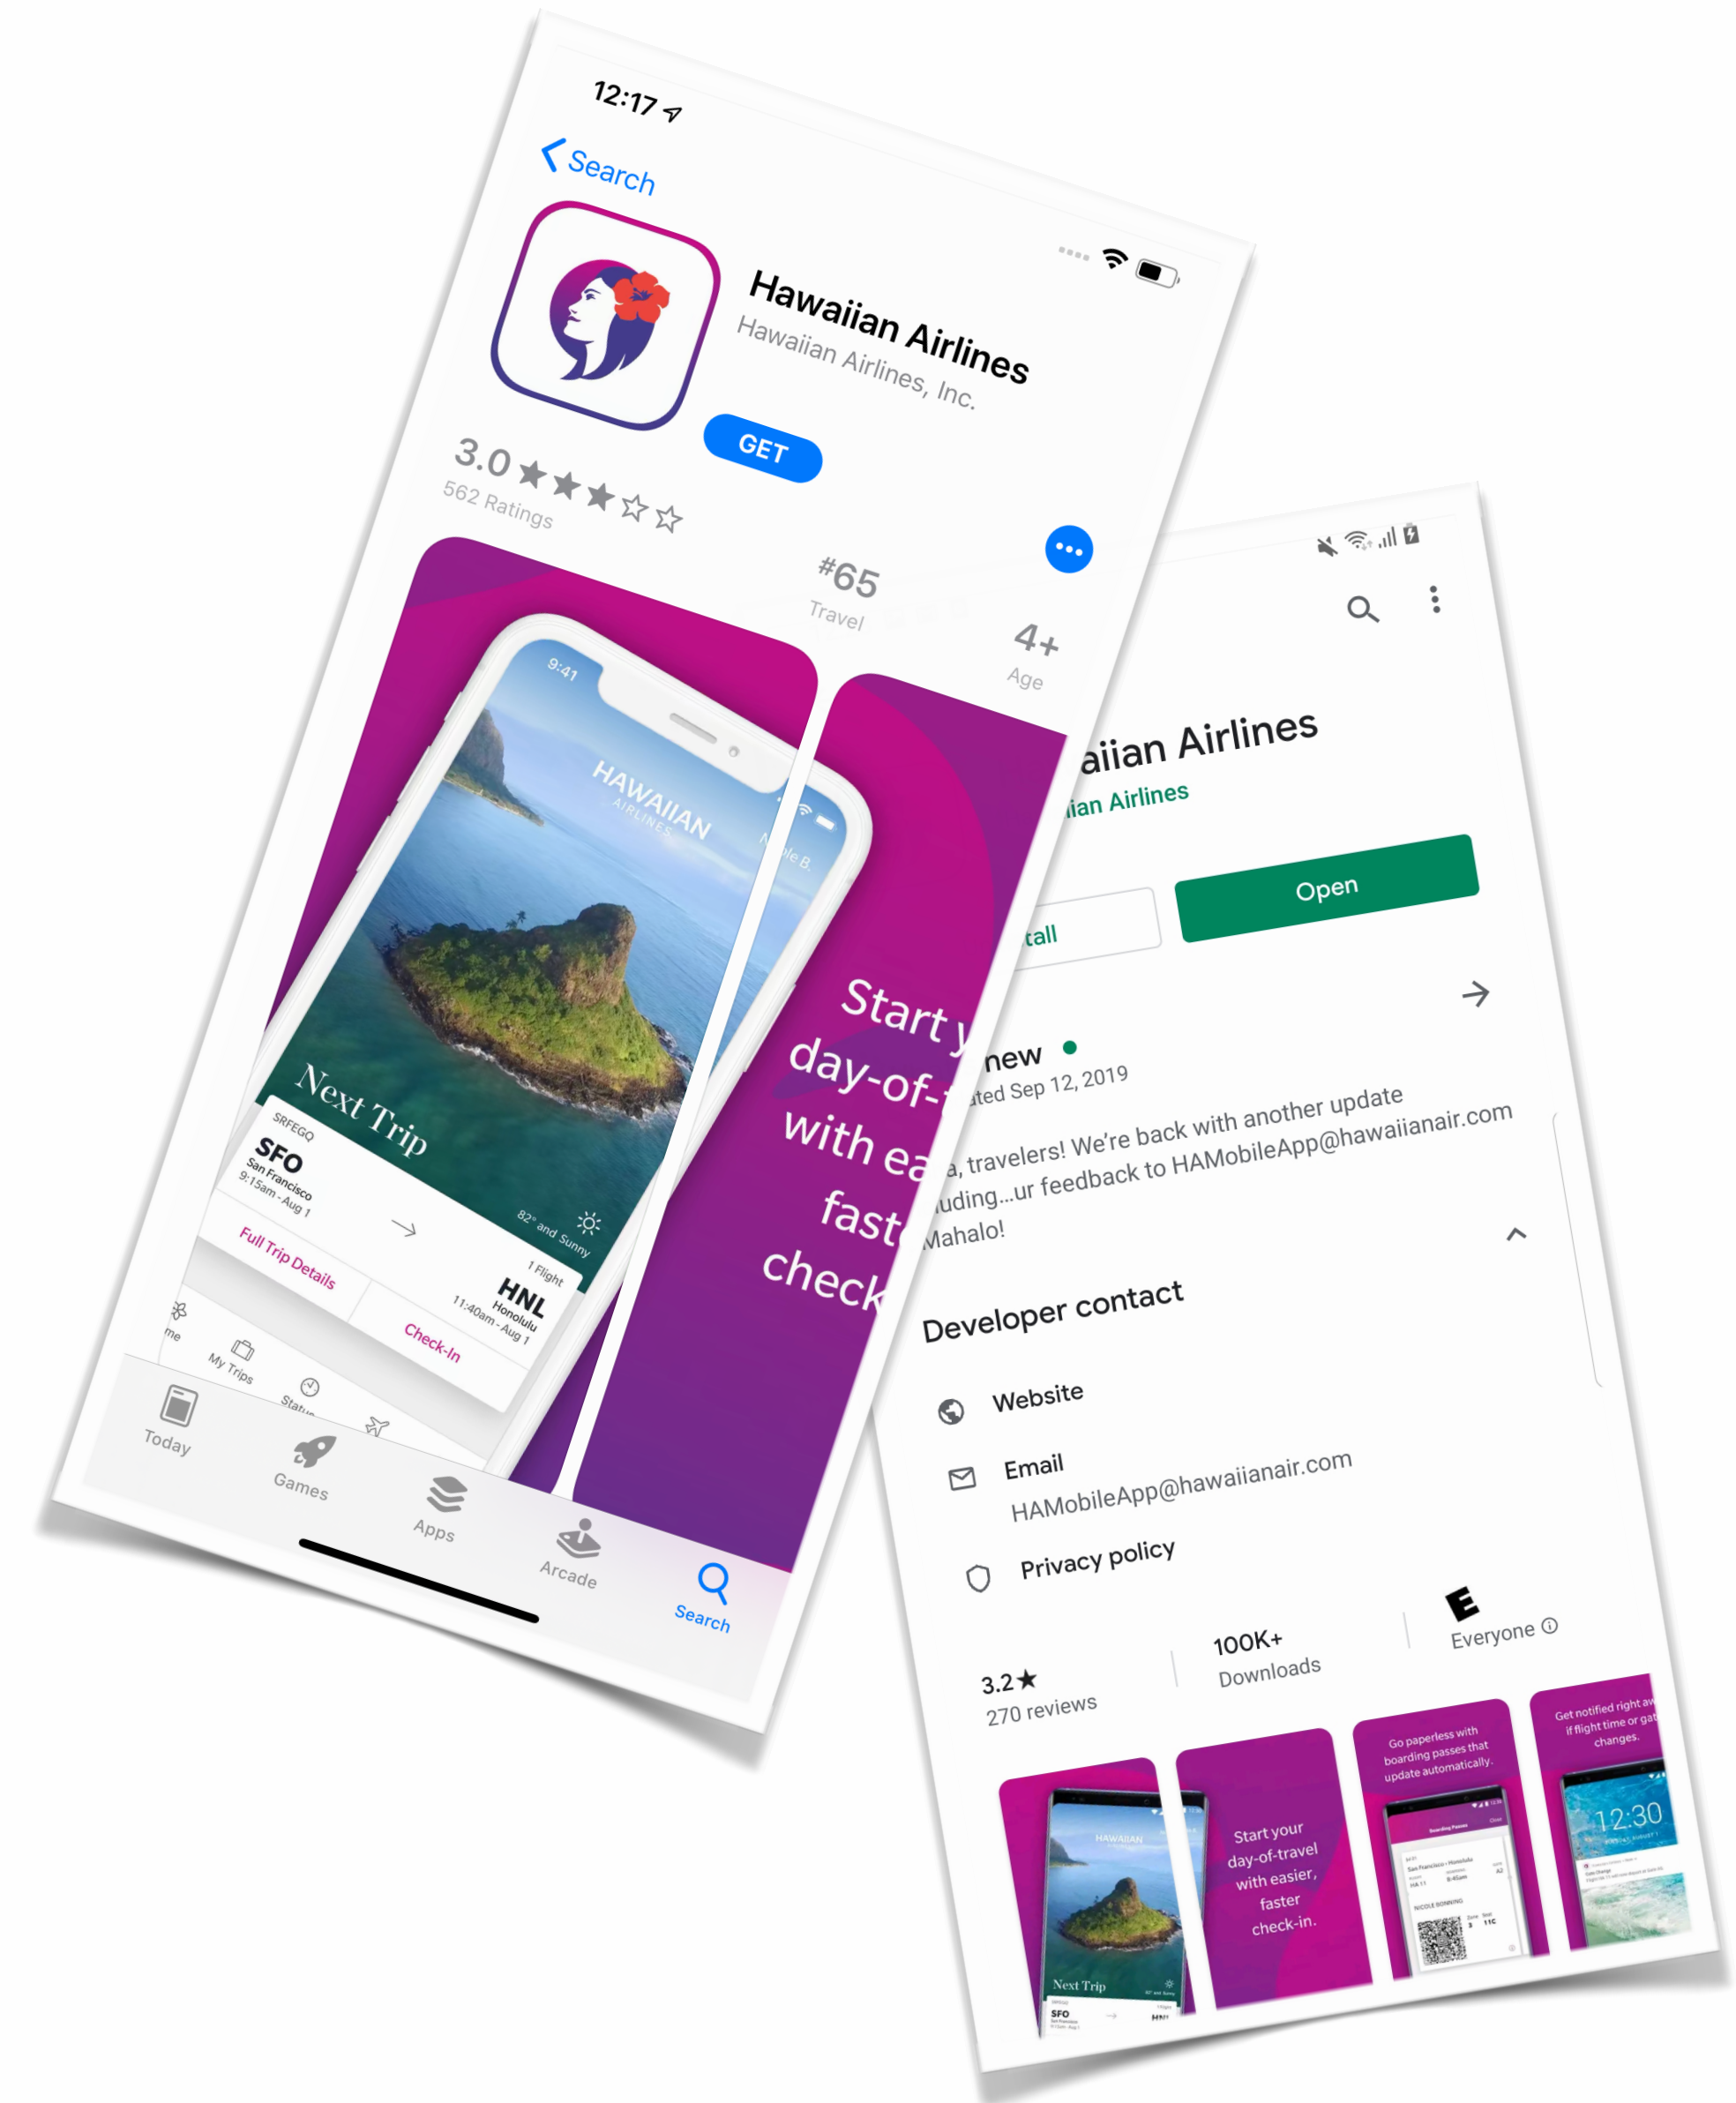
12:17

Search

Hawaiian Airlines
Hawaiian Airlines, Inc.

GET

3.0 ★★★☆☆
562 Ratings

#65
Travel

4+
Age

9:41
HAWAIIAN AIRLINES
Nicole B.

Next Trip
SRFEGQ
SFO
San Francisco
9:15am - Aug 1
82° and Sunny
1 Flight
HNL
Honolulu
11:40am - Aug 1
Full Trip Details
Check-In
me
My Trips
Status

Start y
day-of-t
with ea
fast
check

Today
Games
Apps
Arcade
Search

aiian Airlines
ian Airlines

tall
Open

new
ated Sep 12, 2019
a, travelers! We're back with another update
uding...ur feedback to HAMobileApp@hawaiianair.com
Mahalo!

Developer contact

Website

Email
HAMobileApp@hawaiianair.com

Privacy policy

3.2★
270 reviews

100K+
Downloads

E
Everyone

Start your day-of-travel with easier, faster check-in.

Go paperless with boarding passes that update automatically.

Get notified right aw if flight time or gat changes.

12:30

Next Trip
SFO
HNL